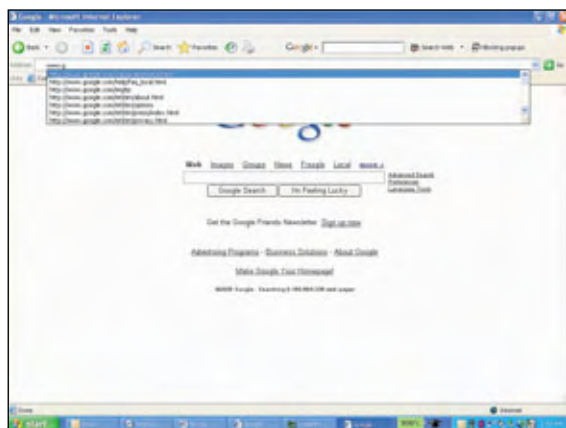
Google - Microsoft Internet Explorer

File Edit View Favorites Tools Help

Back Search Favorites

Google

Search Web

Address www.g

http://www.google.com/help/faq_local.html
http://www.google.com/ig
http://www.google.com/intl/en/about.html
http://www.google.com/intl/en/options
http://www.google.com/intl/en/press/index.html
http://www.google.com/intl/en/privacy.html

Web Images Groups News Froogle Local more »

Advanced Search
Preferences
Language Tools

Google Search I'm Feeling Lucky

Get the Google Friends Newsletter Sign up now

Advertising Programs - Business Solutions - About Google

Make Google Your Homepage!

©2005 Google - Searching 8,168,684,336 web pages

Done

Internet

start